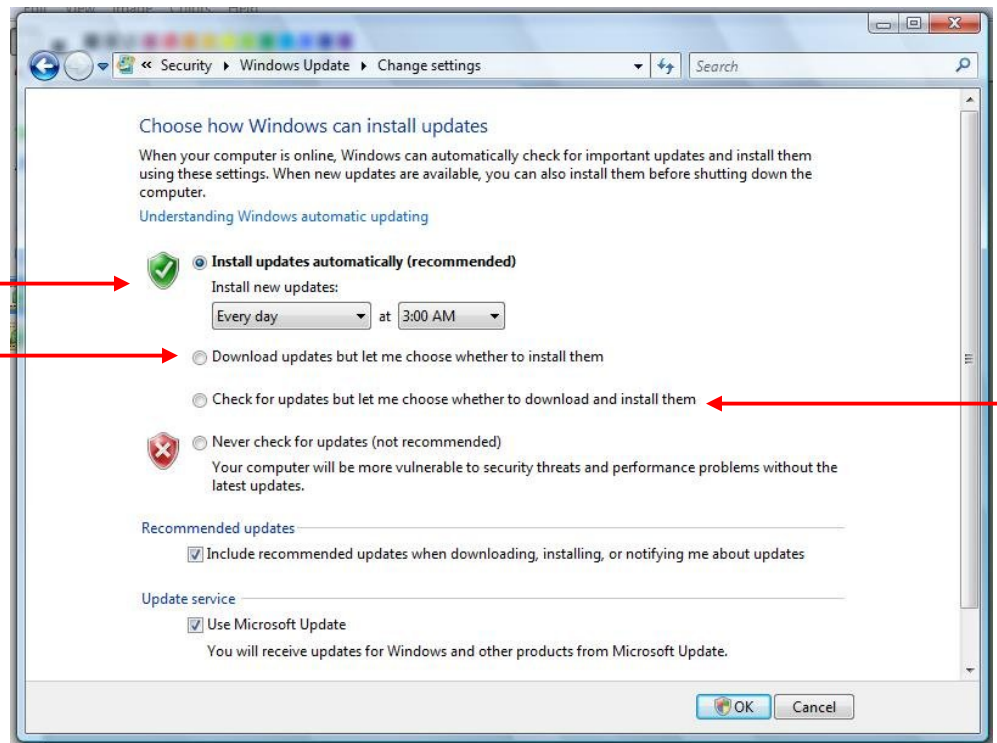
« Security ▸ Windows Update ▸ Change settings

Search

Choose how Windows can install updates

When your computer is online, Windows can automatically check for important updates and install them using these settings. When new updates are available, you can also install them before shutting down the computer.

Understanding Windows automatic updating

Install updates automatically (recommended)

Install new updates:

Every day at 3:00 AM

Download updates but let me choose whether to install them

Check for updates but let me choose whether to download and install them

Never check for updates (not recommended)

Your computer will be more vulnerable to security threats and performance problems without the latest updates.

Recommended updates

Include recommended updates when downloading, installing, or notifying me about updates

Update service

Use Microsoft Update

You will receive updates for Windows and other products from Microsoft Update.

OK

Cancel